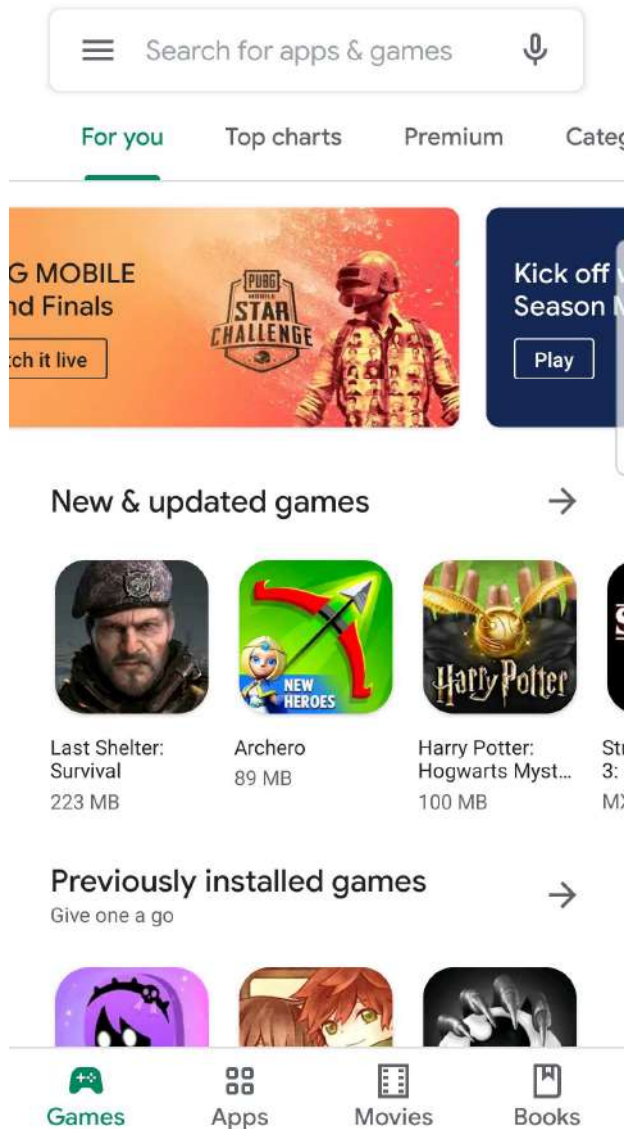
Search for apps & games

For you Top charts Premium Categ

G MOBILE
nd Finals
ch it live

PUBG MOBILE STAR CHALLENGE

Kick off
Season
Play

New & updated games →

NEW HEROES

Harry Potter

Last Shelter: Survival
223 MB

Archero
89 MB

Harry Potter: Hogwarts Myst...
100 MB

Str
3:
MX

Previously installed games →
Give one a go

Games Apps Movies Books